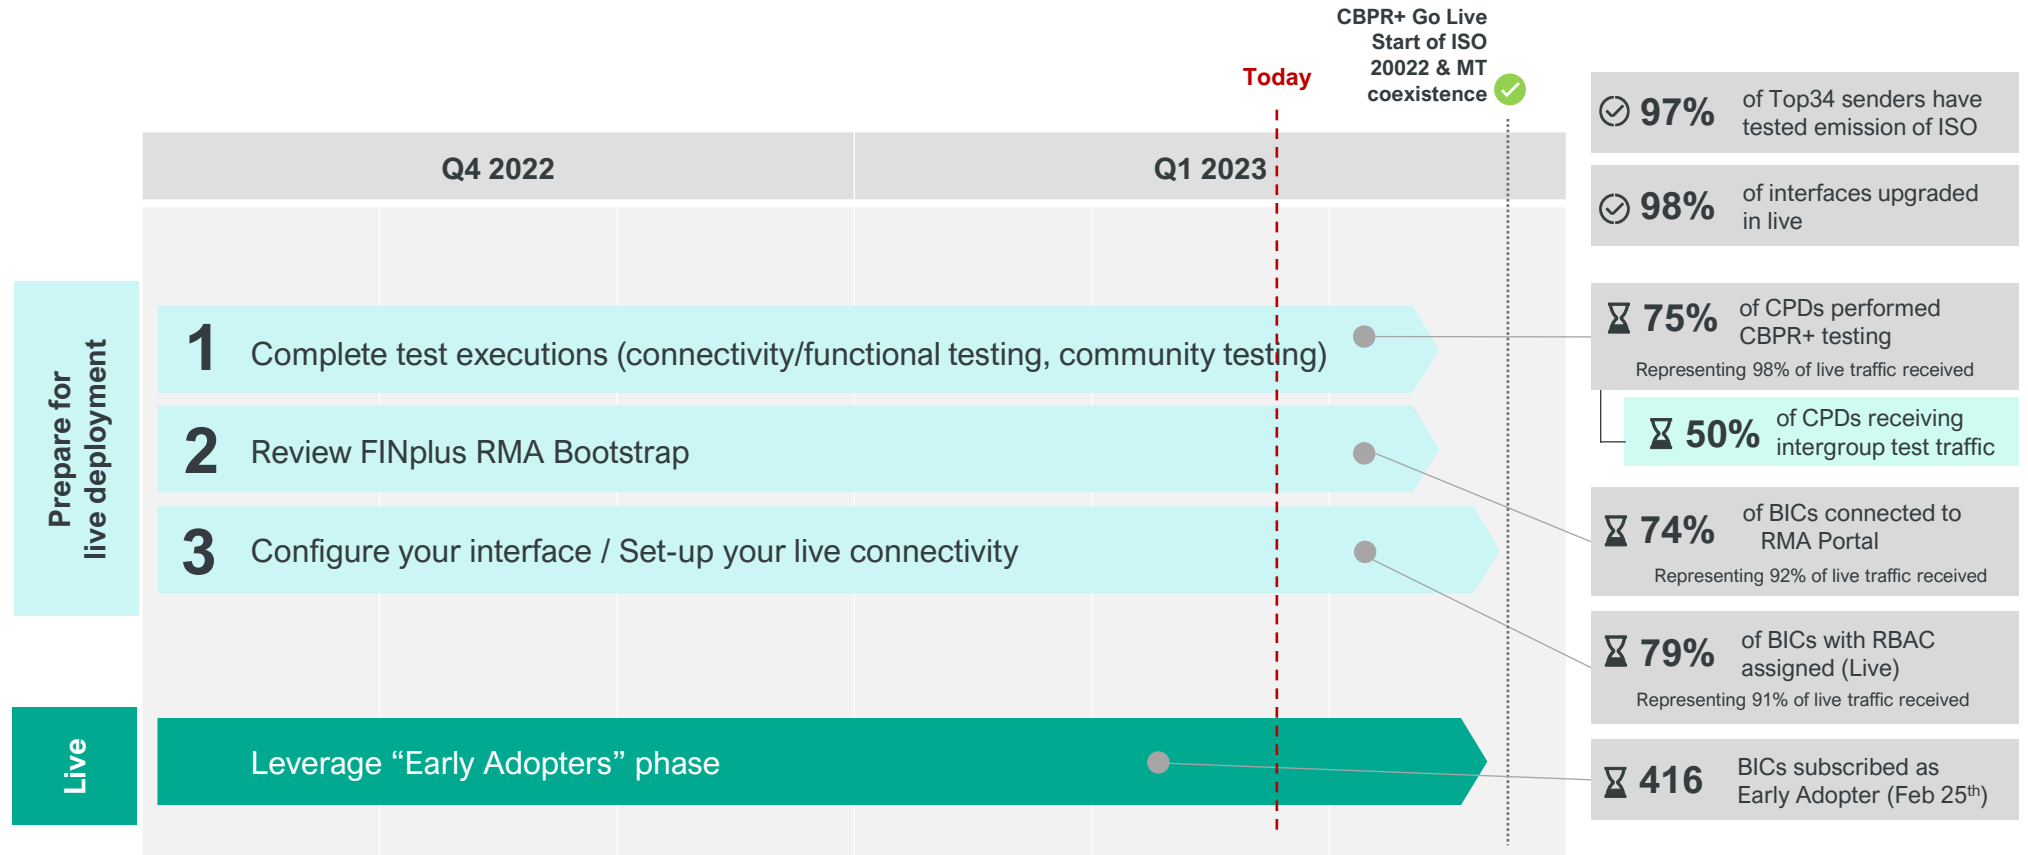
CBPR+ Go Live
Start of ISO 20022 & MT coexistence

Today

Q4 2022

Q1 2023

Prepare for live deployment

1 Complete test executions (connectivity/functional testing, community testing)

2 Review FINplus RMA Bootstrap

3 Configure your interface / Set-up your live connectivity

Live

Leverage “Early Adopters” phase

97% of Top34 senders have tested emission of ISO

98% of interfaces upgraded in live

75% of CPDs performed CBPR+ testing
Representing 98% of live traffic received

50% of CPDs receiving intergroup test traffic

74% of BICs connected to RMA Portal
Representing 92% of live traffic received

79% of BICs with RBAC assigned (Live)
Representing 91% of live traffic received

416 BICs subscribed as Early Adopter (Feb 25$^{th}$)